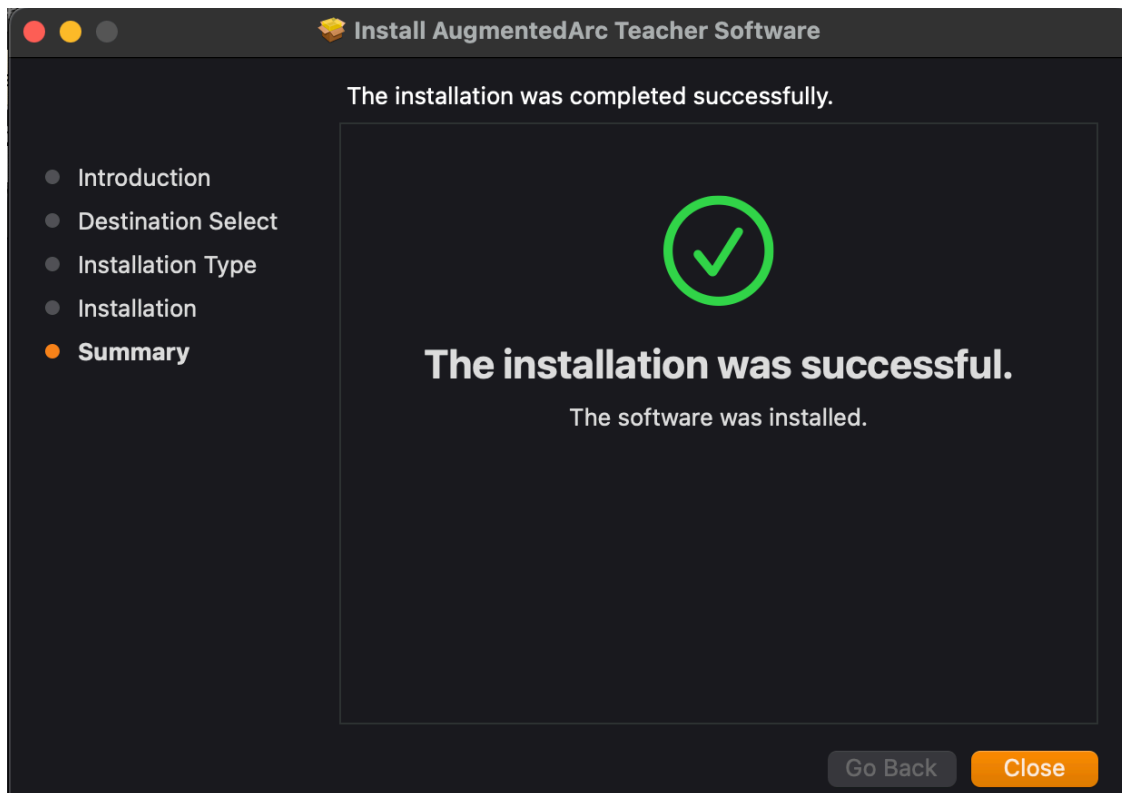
Install AugmentedArc Teacher Software

The installation was completed successfully.

Introduction
Destination Select
Installation Type
Installation
Summary

The installation was successful.

The software was installed.

Go Back
Close